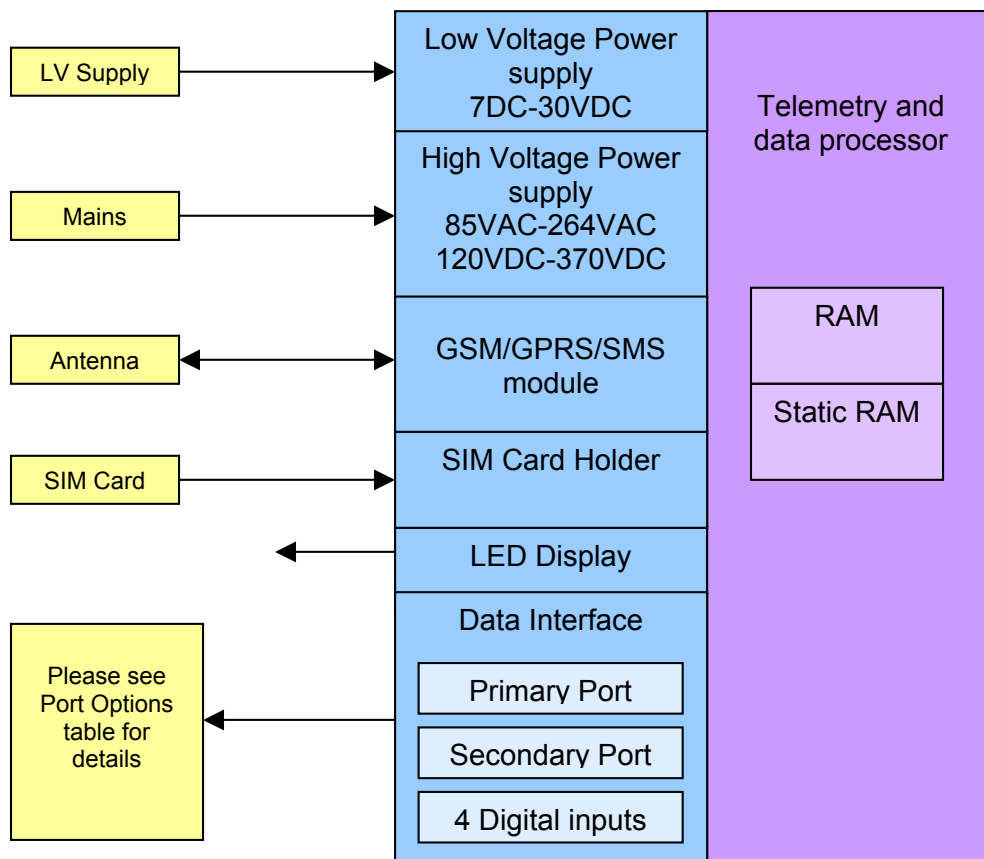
LV Supply

Low Voltage Power supply 7DC-30VDC

Telemetry and data processor

Mains

High Voltage Power supply 85VAC-264VAC 120VDC-370VDC

Antenna

GSM/GPRS/SMS module

RAM

Static RAM

SIM Card

SIM Card Holder

LED Display

Data Interface

Please see Port Options table for details

Primary Port

Secondary Port

4 Digital inputs